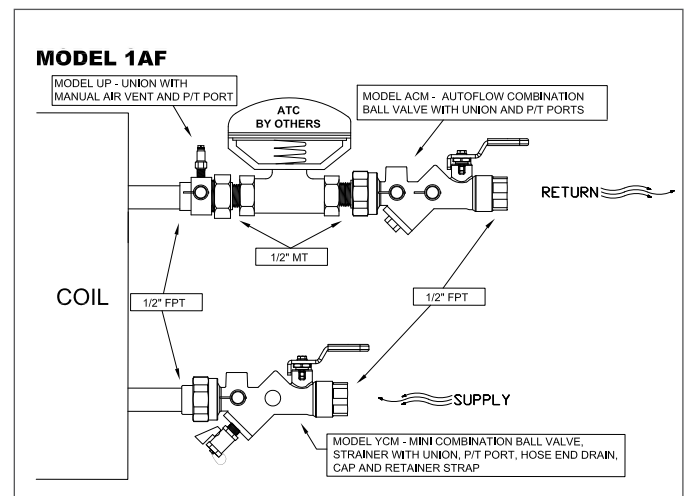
MODEL 1AF

MODEL UP - UNION WITH MANUAL AIR VENT AND P/T PORT

ATC BY OTHERS

MODEL ACM - AUTOFLOW COMBINATION BALL VALVE WITH UNION AND P/T PORTS

RETURN

1/2" MT

COIL

1/2" FPT

1/2" FPT

SUPPLY

MODEL YCM - MINI COMBINATION BALL VALVE, STRAINER WITH UNION, P/T PORT, HOSE END DRAIN, CAP AND RETAINER STRAP